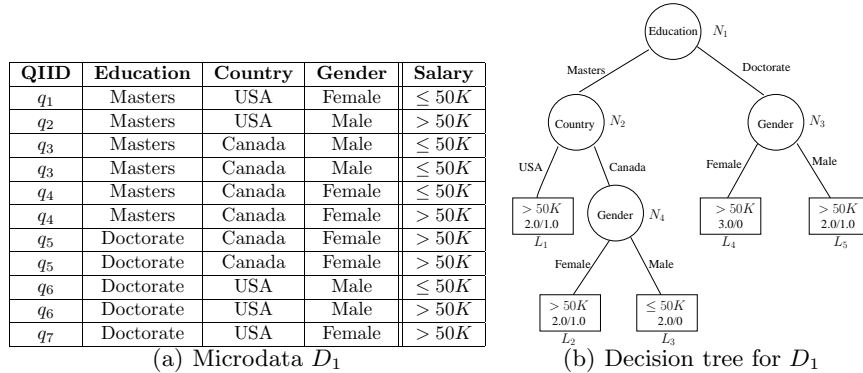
| QIID | Education | Country | Gender | Salary |
|---|---|---|---|---|
| $q_1$ | Masters | USA | Female | $\leq 50K$ |
| $q_2$ | Masters | USA | Male | $> 50K$ |
| $q_3$ | Masters | Canada | Male | $\leq 50K$ |
| $q_3$ | Masters | Canada | Male | $\leq 50K$ |
| $q_4$ | Masters | Canada | Female | $\leq 50K$ |
| $q_4$ | Masters | Canada | Female | $> 50K$ |
| $q_5$ | Doctorate | Canada | Female | $> 50K$ |
| $q_5$ | Doctorate | Canada | Female | $> 50K$ |
| $q_6$ | Doctorate | USA | Male | $\leq 50K$ |
| $q_6$ | Doctorate | USA | Male | $> 50K$ |
| $q_7$ | Doctorate | USA | Female | $> 50K$ |

(a) Microdata $D_1$

Education $N_1$
Masters
Doctorate
Country $N_2$
Gender $N_3$
USA
Canada
Female
Male
$> 50K$ 2.0/1.0 $L_1$
Gender $N_4$
$> 50K$ 3.0/0 $L_4$
$> 50K$ 2.0/1.0 $L_5$
Female
Male
$> 50K$ 2.0/1.0 $L_2$
$\leq 50K$ 2.0/0 $L_3$

(b) Decision tree for $D_1$